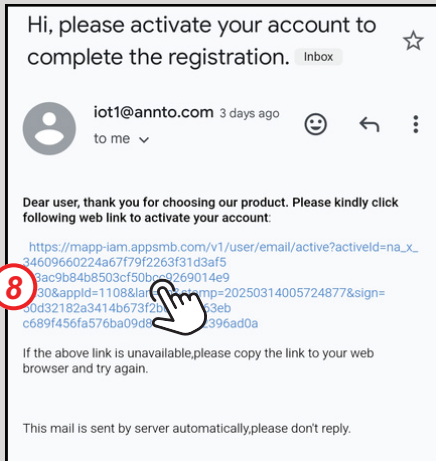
Hi, please activate your account to complete the registration. Inbox

iot1@annto.com 3 days ago
to me

Dear user, thank you for choosing our product. Please kindly click following web link to activate your account:

https://mapp-iam.appsmb.com/v1/user/email/active?activeId=na_x_34609660224a67f79f2263f31d3af5 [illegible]3ac9b84b8503cf50bc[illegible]9269014e9 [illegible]30&appId=1108&la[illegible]mp=20250314005724877&sign=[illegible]0d32182a3414b673f2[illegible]53eb c689f456fa576ba09d8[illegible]396ad0a

8

If the above link is unavailable,please copy the link to your web browser and try again.

This mail is sent by server automatically,please don't reply.